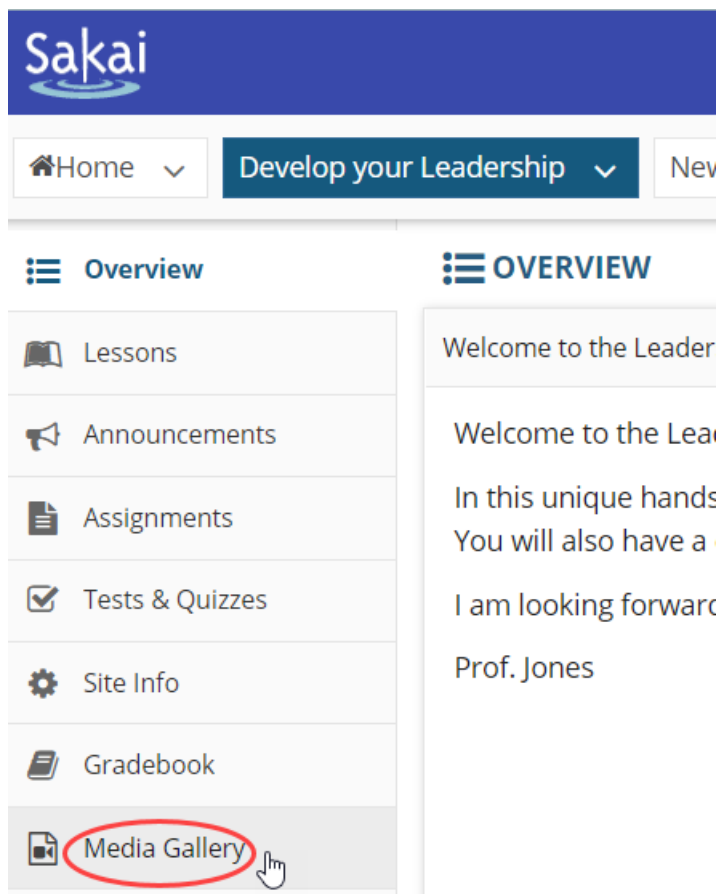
Sakai

Home
Develop your Leadership
New

Overview
Lessons
Announcements
Assignments
Tests & Quizzes
Site Info
Gradebook
Media Gallery

OVERVIEW

Welcome to the Leader

Welcome to the Lea

In this unique hands
You will also have a

I am looking forwar

Prof. Jones